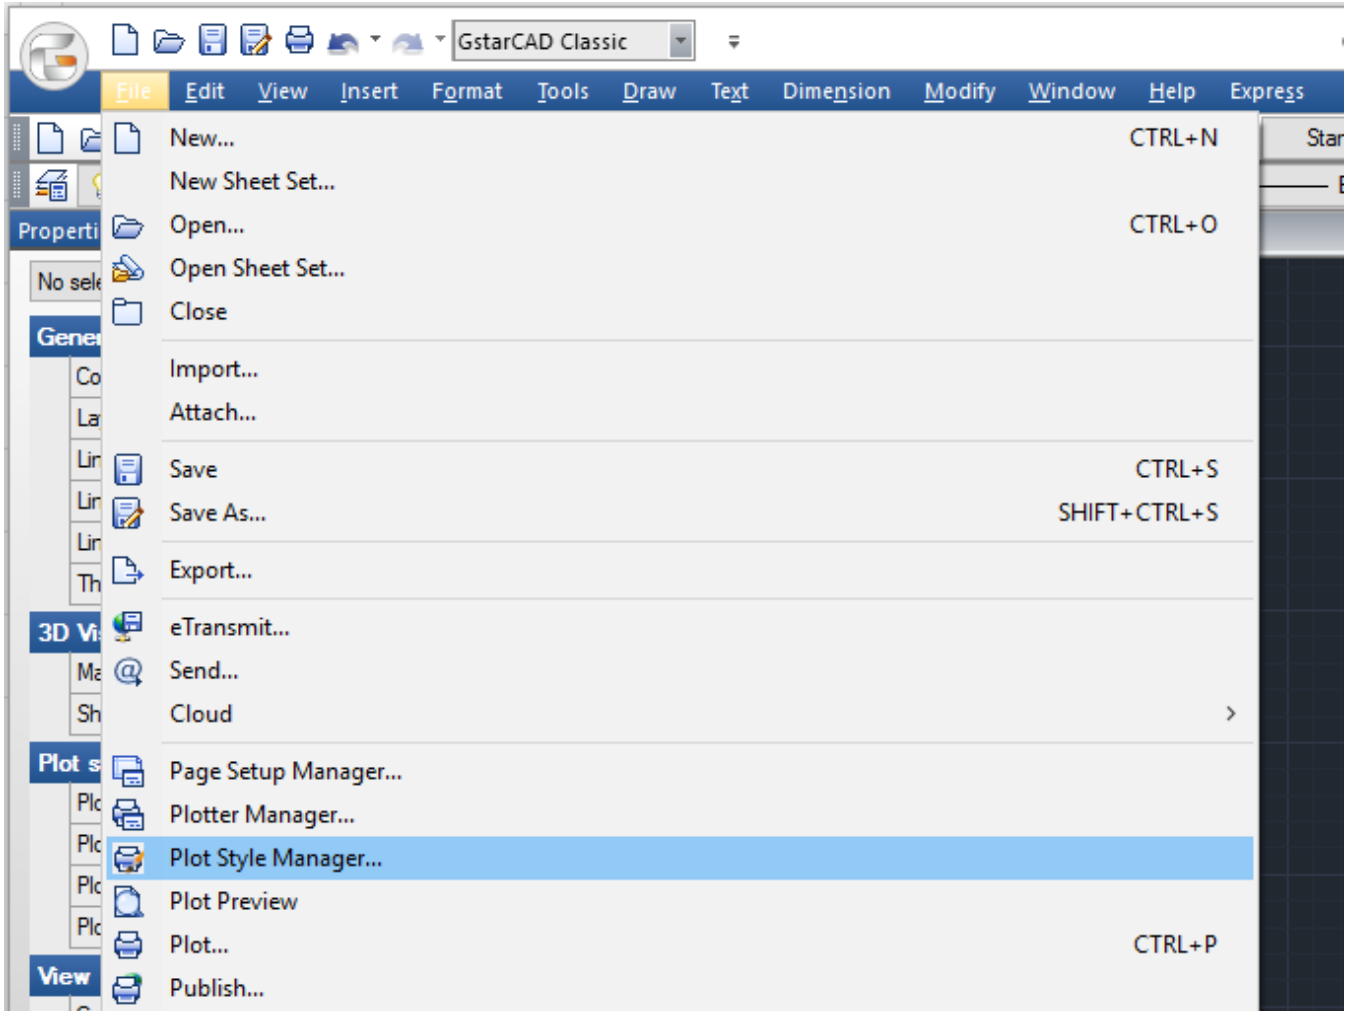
GstarCAD Classic

File Edit View Insert Format Tools Draw Text Dimension Modify Window Help Express

Properti
No sele
Gener
Co
La
Lin
Lin
Lin
Th
3D Vi
Ma
Sh
Plot s
Plo
Plo
Plo
Plo
View

New... CTRL+N
New Sheet Set...
Open... CTRL+O
Open Sheet Set...
Close
Import...
Attach...
Save CTRL+S
Save As... SHIFT+CTRL+S
Export...
eTransmit...
Send...
Cloud
Page Setup Manager...
Plotter Manager...
Plot Style Manager...
Plot Preview
Plot... CTRL+P
Publish...

Star